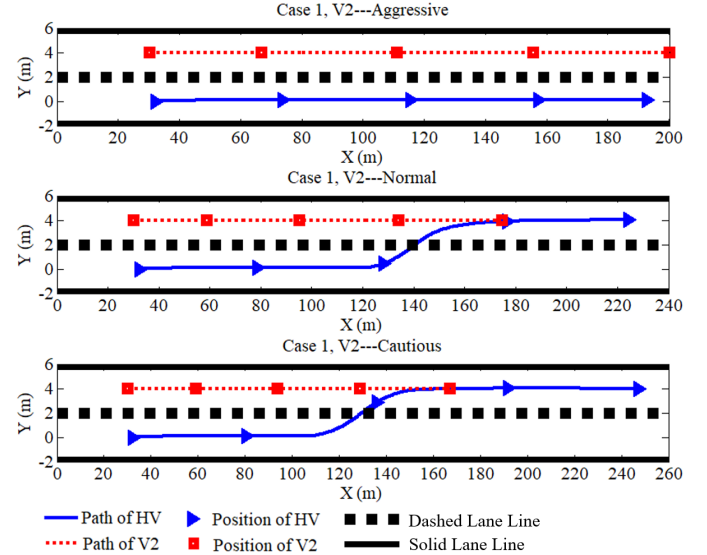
Case 1, V2---Aggressive

6
4
2
0
-2
Y (m)
0 20 40 60 80 100 120 140 160 180 200
X (m)

Case 1, V2---Normal

6
4
2
0
-2
Y (m)
0 20 40 60 80 100 120 140 160 180 200 220 240
X (m)

Case 1, V2---Cautious

6
4
2
0
-2
Y (m)
0 20 40 60 80 100 120 140 160 180 200 220 240 260
X (m)

Path of HV
Position of HV
Dashed Lane Line
Path of V2
Position of V2
Solid Lane Line